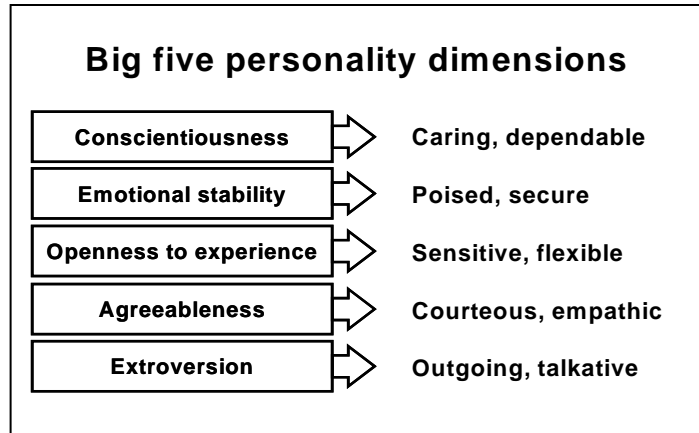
Big five personality dimensions

Conscientiousness
Caring, dependable

Emotional stability
Poised, secure

Openness to experience
Sensitive, flexible

Agreeableness
Courteous, empathic

Extroversion
Outgoing, talkative